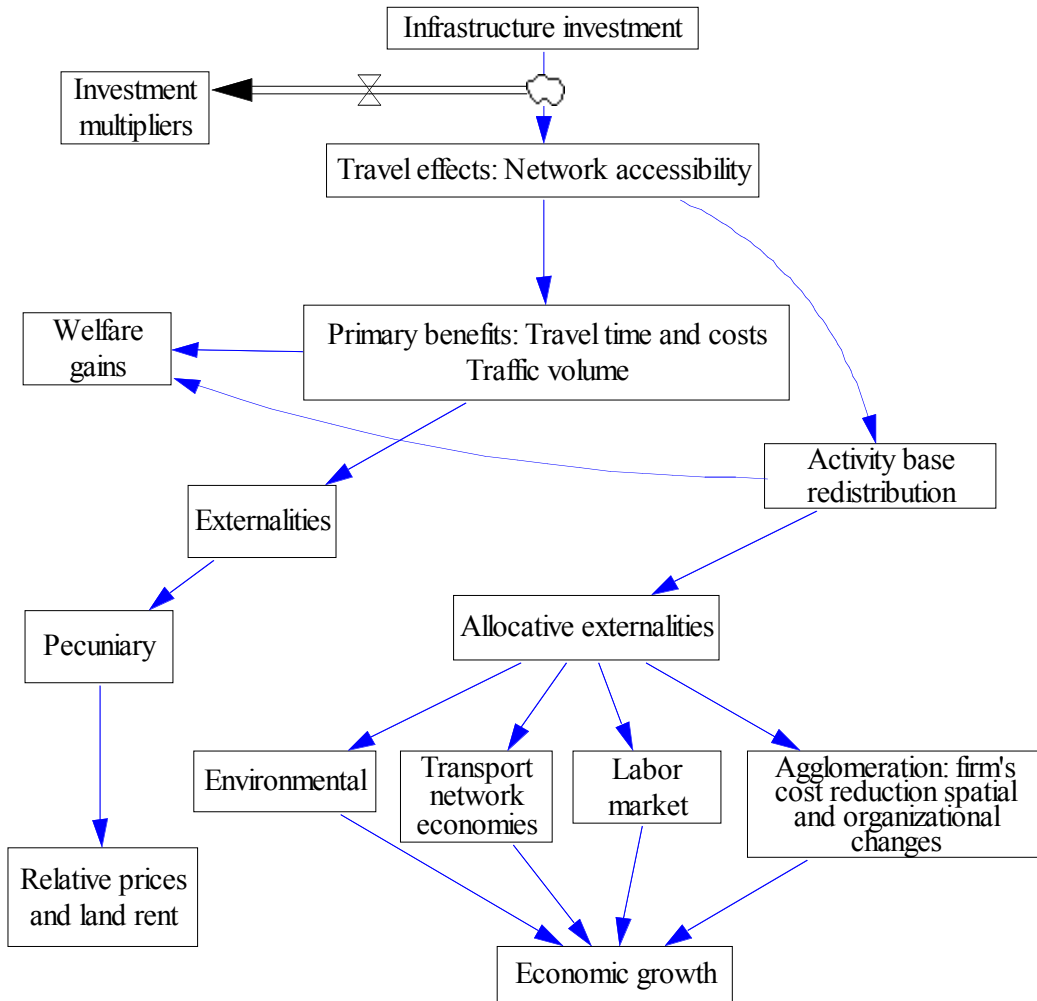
Infrastructure investment

Investment multipliers

Travel effects: Network accessibility

Welfare gains

Primary benefits: Travel time and costs
Traffic volume

Activity base redistribution

Externalities

Pecuniary

Allocative externalities

Environmental

Transport network economies

Labor market

Agglomeration: firm's cost reduction spatial and organizational changes

Relative prices and land rent

Economic growth